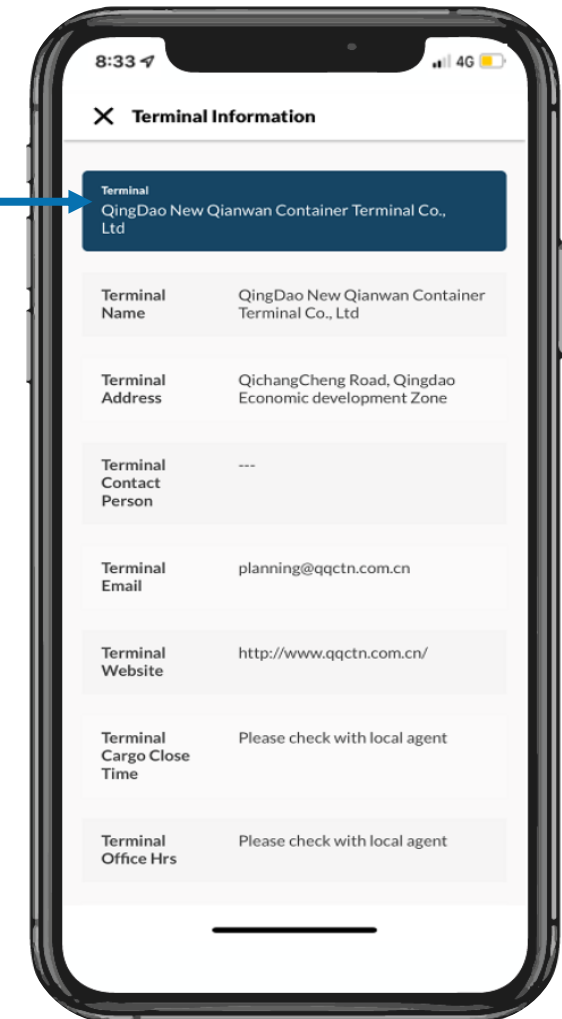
8:33

4G

X Terminal Information

Terminal
QingDao New Qianwan Container Terminal Co., Ltd

| | |
|---|---|
| Terminal Name | QingDao New Qianwan Container Terminal Co., Ltd |
| Terminal Address | QichangCheng Road, Qingdao Economic development Zone |
| Terminal Contact Person | --- |
| Terminal Email | planning@qqctn.com.cn |
| Terminal Website | http://www.qqctn.com.cn/ |
| Terminal Cargo Close Time | Please check with local agent |
| Terminal Office Hrs | Please check with local agent |